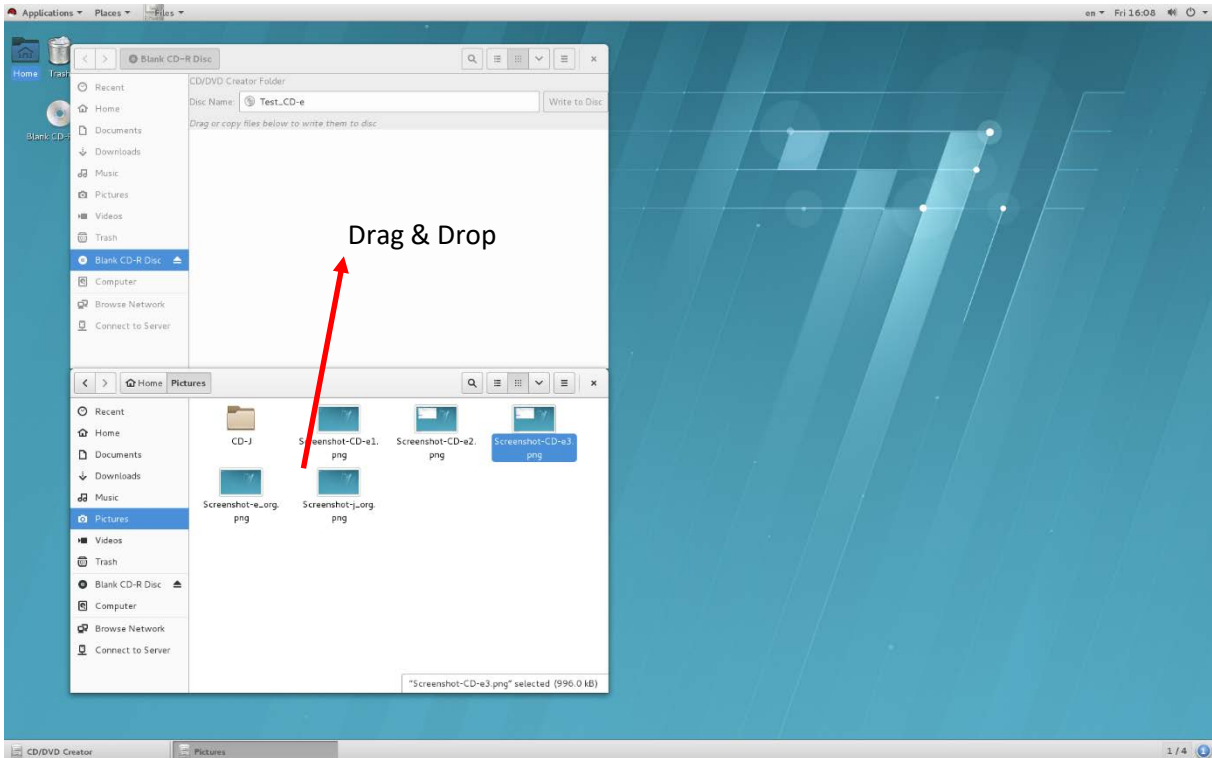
Applications ▾ Places ▾ Files ▾

en ▾ Fri 16:08

Home Trash

Blank CD-

Blank CD-R Disc

Recent
Home
Documents
Downloads
Music
Pictures
Videos
Trash
Blank CD-R Disc
Computer
Browse Network
Connect to Server

CD/DVD Creator Folder

Disc Name: Test_CD-e

Write to Disc

Drag or copy files below to write them to disc

Drag & Drop

Home Pictures

Recent
Home
Documents
Downloads
Music
Pictures
Videos
Trash
Blank CD-R Disc
Computer
Browse Network
Connect to Server

CD-J

Screenshot-CD-e1.png

Screenshot-CD-e2.png

Screenshot-CD-e3.png

Screenshot-e_org.png

Screenshot-j_org.png

"Screenshot-CD-e3.png" selected (996.0 kB)

CD/DVD Creator

Pictures

1 / 4